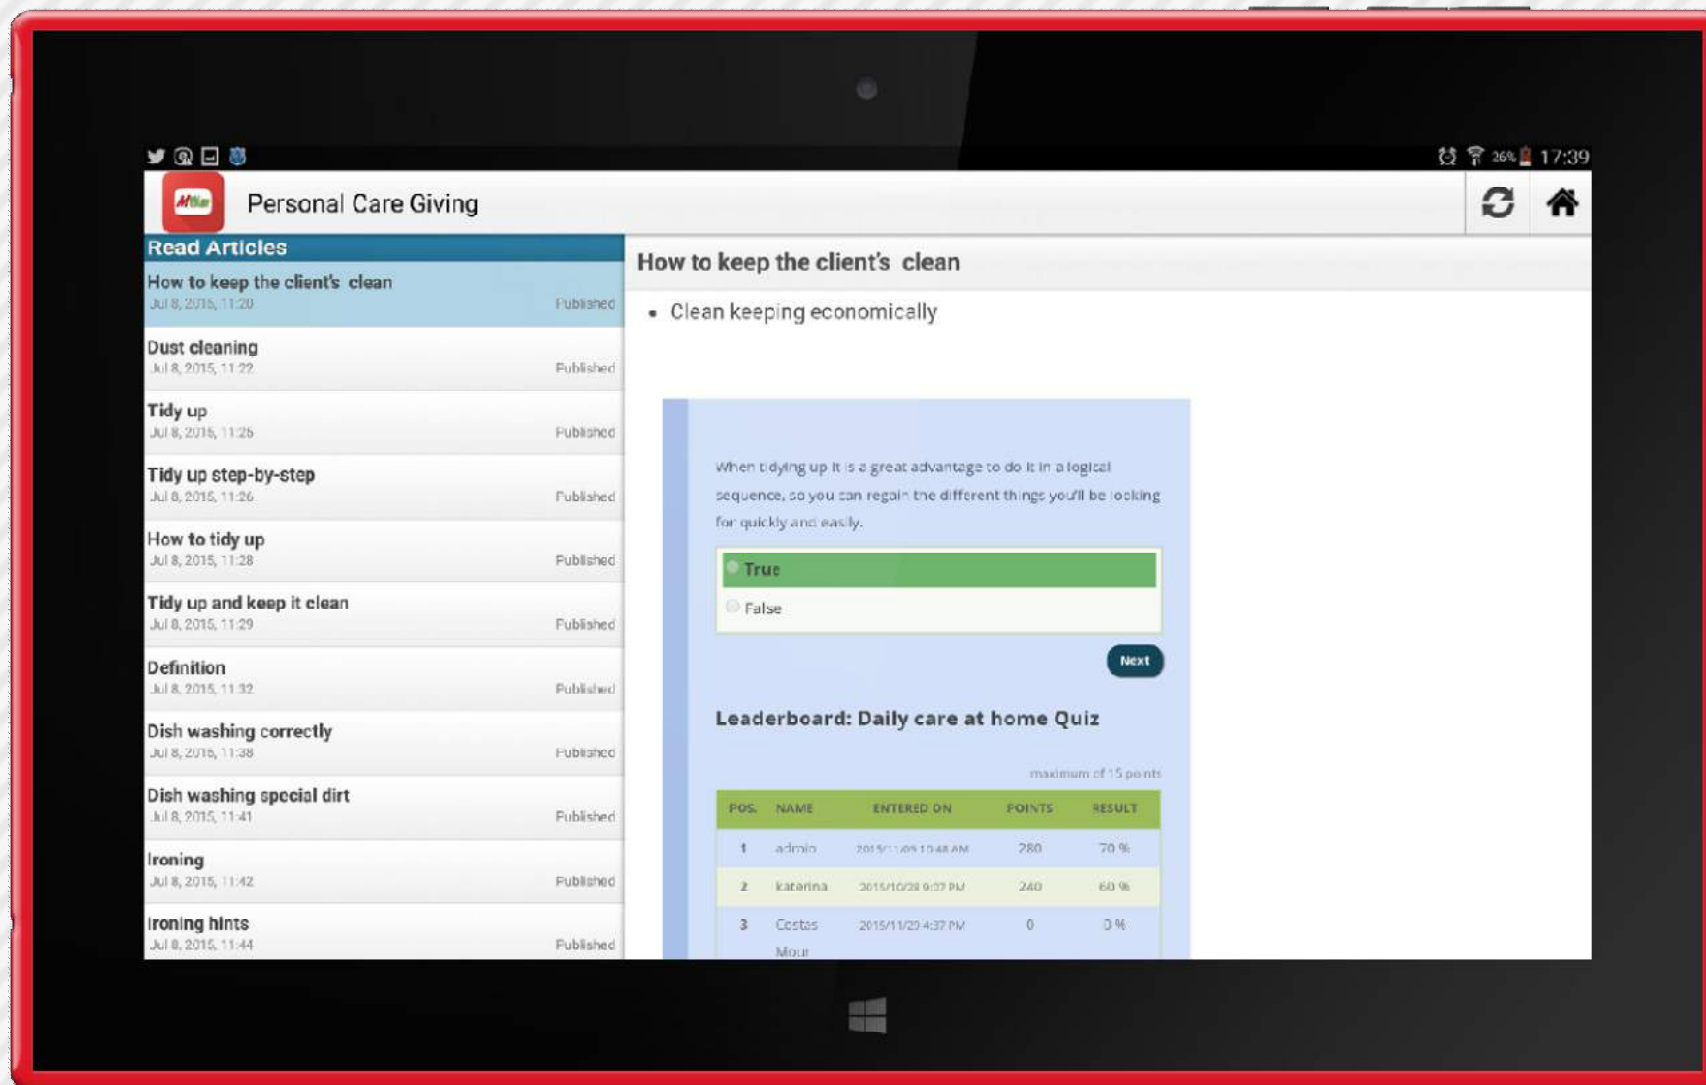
26% 17:39

Personal Care Giving

Read Articles

How to keep the client's clean
Jul 8, 2015, 11:20 Published

Dust cleaning
Jul 8, 2015, 11:22 Published

Tidy up
Jul 8, 2015, 11:25 Published

Tidy up step-by-step
Jul 8, 2015, 11:26 Published

How to tidy up
Jul 8, 2015, 11:28 Published

Tidy up and keep it clean
Jul 8, 2015, 11:29 Published

Definition
Jul 8, 2015, 11:32 Published

Dish washing correctly
Jul 8, 2015, 11:38 Published

Dish washing special dirt
Jul 8, 2015, 11:41 Published

Ironing
Jul 8, 2015, 11:42 Published

Ironing hints
Jul 8, 2015, 11:44 Published

How to keep the client's clean

• Clean keeping economically

When tidying up it is a great advantage to do it in a logical sequence, so you can regain the different things you'll be looking for quickly and easily.

True

False

Next

Leaderboard: Daily care at home Quiz

maximum of 15 points

| POS. | NAME | ENTERED ON | POINTS | RESULT |
|---|---|---|---|---|
| 1 | admin | 2015/11/09 10:48 AM | 280 | 70 % |
| 2 | katarina | 2015/10/28 9:27 PM | 240 | 60 % |
| 3 | Costas Mour | 2015/11/29 4:37 PM | 0 | 0 % |